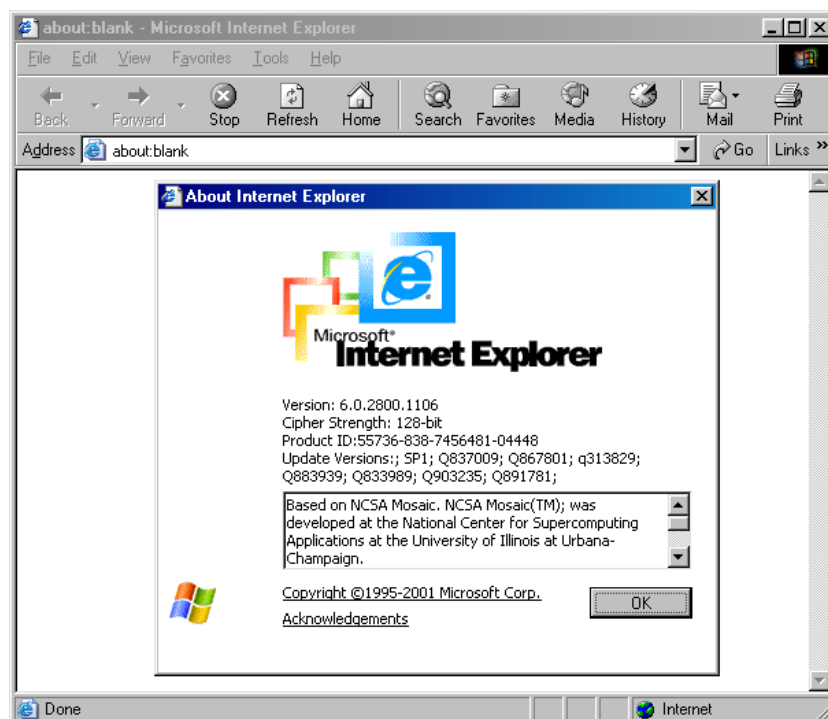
about:blank - Microsoft Internet Explorer

File Edit View Favorites Tools Help

Back Forward Stop Refresh Home Search Favorites Media History Mail Print

Address about:blank Go Links »

About Internet Explorer

Microsoft® Internet Explorer

Version: 6.0.2800.1106
Cipher Strength: 128-bit
Product ID:55736-838-7456481-04448
Update Versions:; SP1; Q837009; Q867801; q313829; Q883939; Q833989; Q903235; Q891781;

Based on NCSA Mosaic. NCSA Mosaic(TM); was developed at the National Center for Supercomputing Applications at the University of Illinois at Urbana-Champaign.

Copyright ©1995-2001 Microsoft Corp.

Acknowledgements

OK

Done

Internet